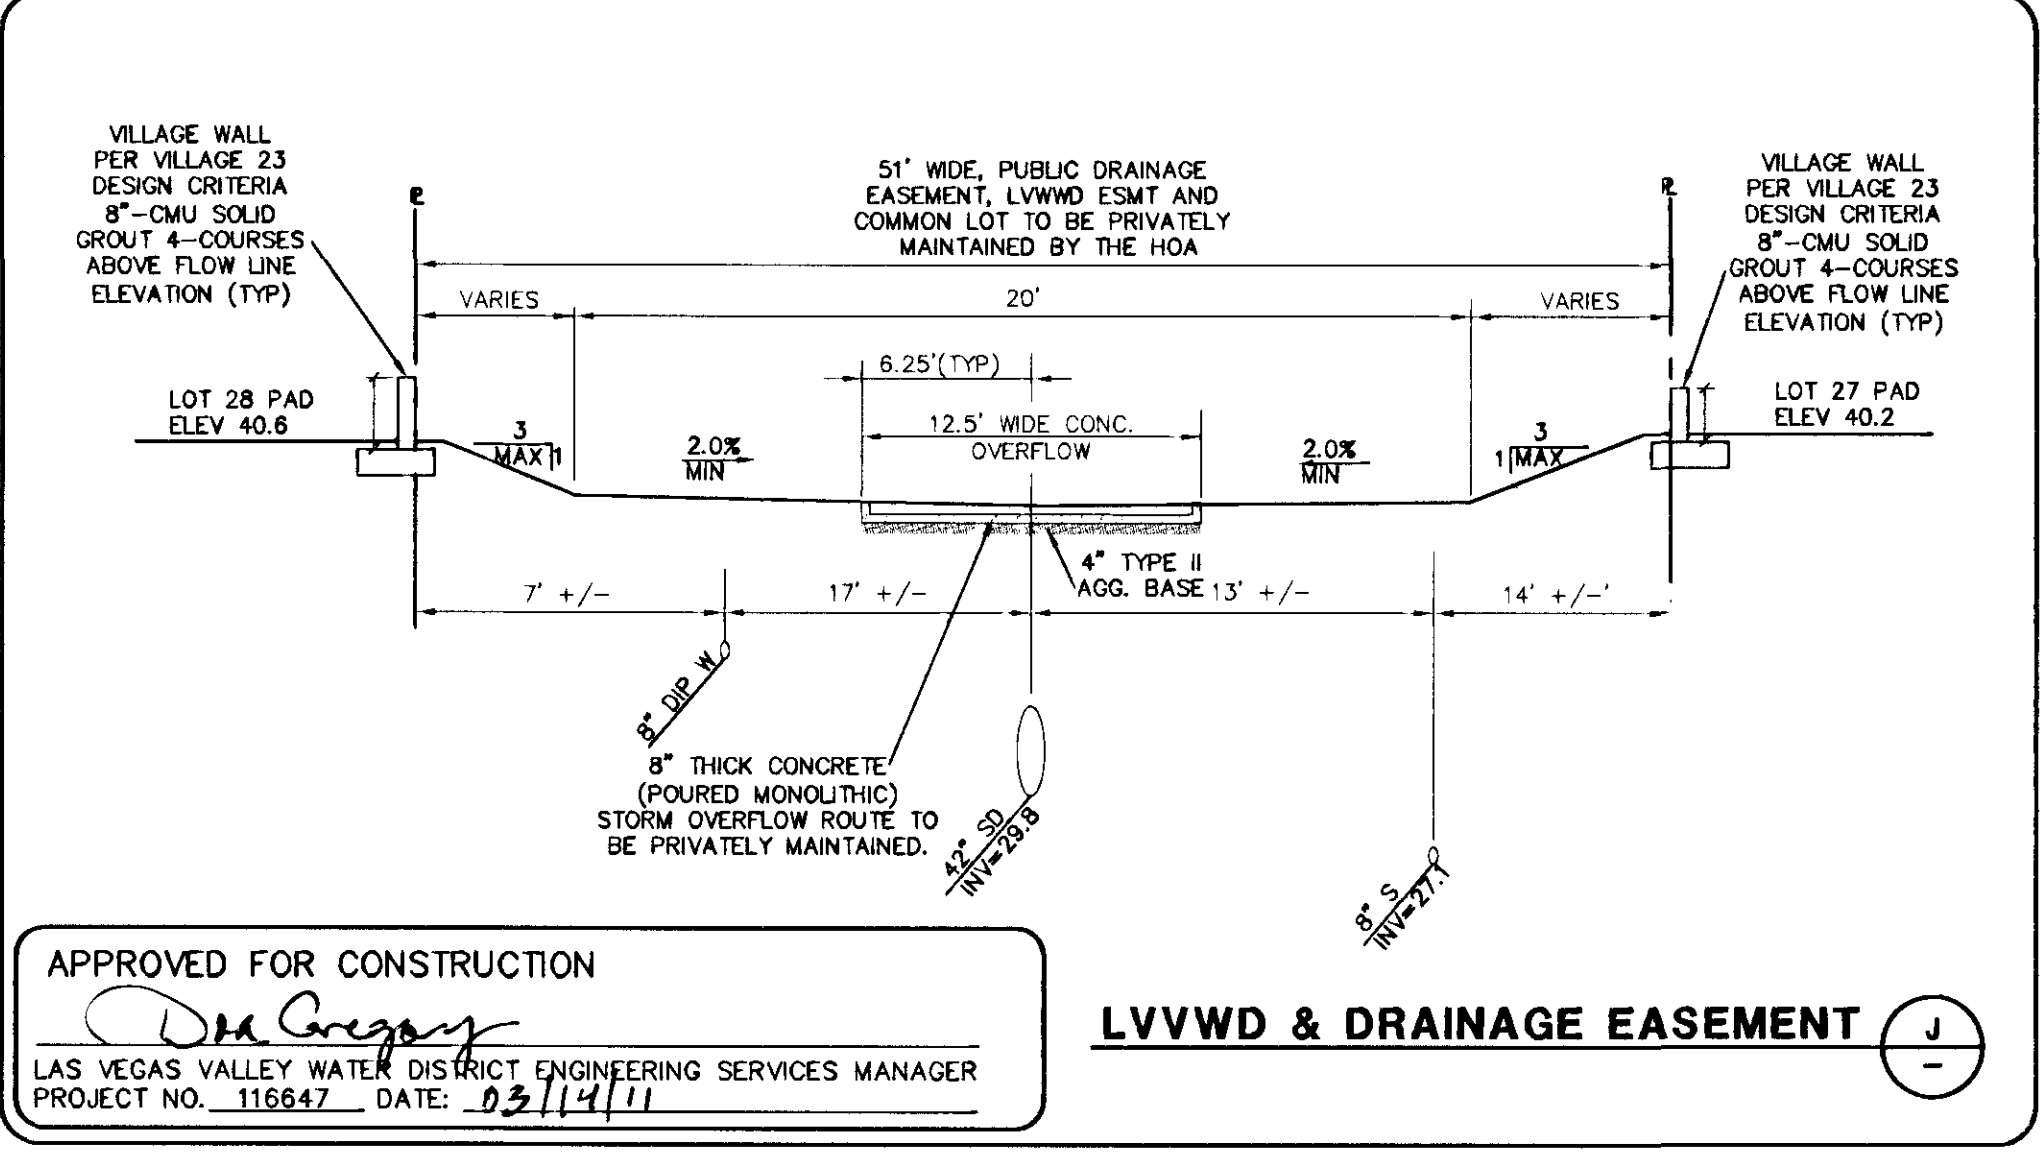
VILLAGE WALL PER VILLAGE 23 DESIGN CRITERIA 8"-CMU SOLID GROUT 4-COURSES ABOVE FLOW LINE ELEVATION (TYP)

℄

51' WIDE, PUBLIC DRAINAGE EASEMENT, LVWWD ESMT AND COMMON LOT TO BE PRIVATELY MAINTAINED BY THE HOA

℄

VILLAGE WALL PER VILLAGE 23 DESIGN CRITERIA 8"-CMU SOLID GROUT 4-COURSES ABOVE FLOW LINE ELEVATION (TYP)

VARIES

20'

VARIES

6.25'(TYP)

LOT 28 PAD ELEV 40.6

3 MAX 1

2.0% MIN

12.5' WIDE CONC. OVERFLOW

2.0% MIN

3 1 MAX

LOT 27 PAD ELEV 40.2

4" TYPE II AGG. BASE

7' +/-

17' +/-

13' +/-

14' +/-'

8" DIP W

8" THICK CONCRETE (POURED MONOLITHIC) STORM OVERFLOW ROUTE TO BE PRIVATELY MAINTAINED.

42" SD INV=29.8

8" S INV=27.1

APPROVED FOR CONSTRUCTION

Don Gregory

LAS VEGAS VALLEY WATER DISTRICT ENGINEERING SERVICES MANAGER
PROJECT NO. 116647 DATE: 03/14/11

LVVWD & DRAINAGE EASEMENT

J
–